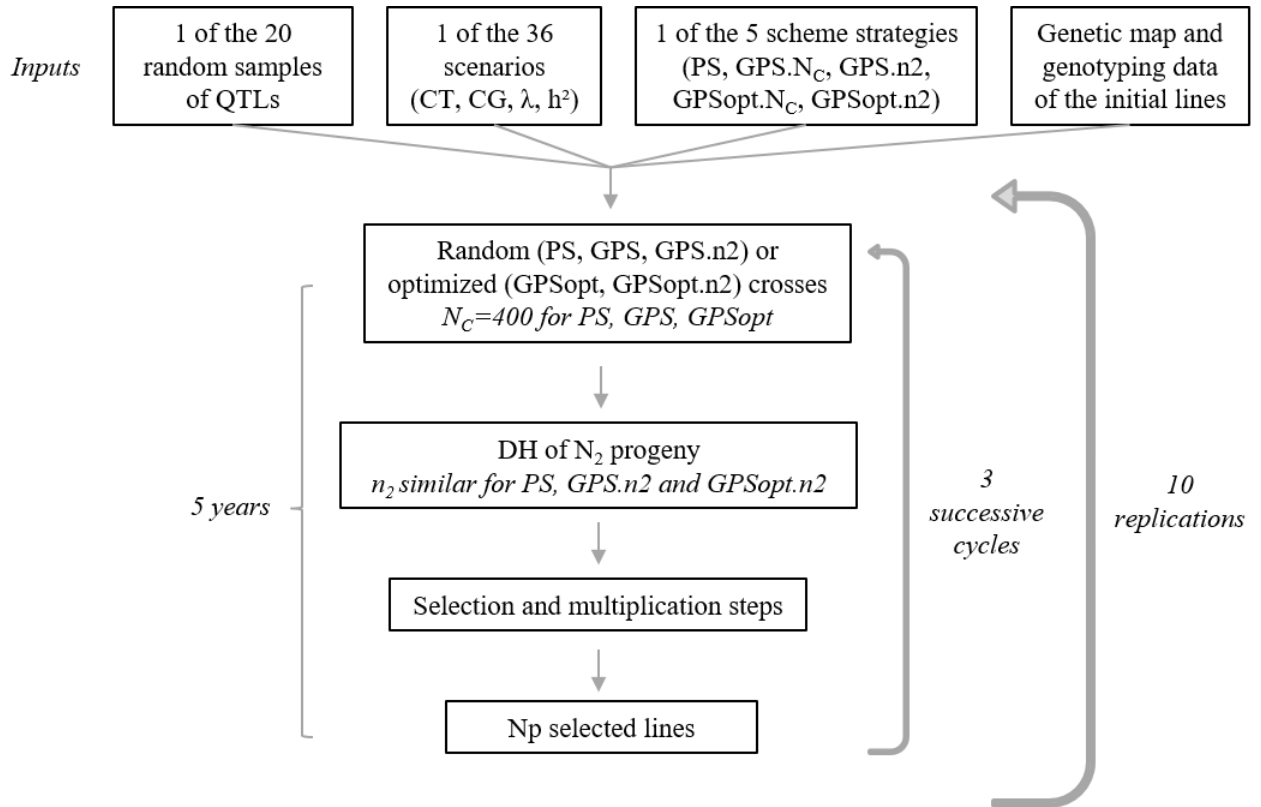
Inputs

1 of the 20 random samples of QTLs

1 of the 36 scenarios (CT, CG, λ, h²)

1 of the 5 scheme strategies (PS, GPS.$N_C$, GPS.n2, GPSopt.$N_C$, GPSopt.n2)

Genetic map and genotyping data of the initial lines

Random (PS, GPS, GPS.n2) or optimized (GPSopt, GPSopt.n2) crosses
$N_C$=400 for PS, GPS, GPSopt

DH of $N_2$ progeny
$n_2$ similar for PS, GPS.n2 and GPSopt.n2

Selection and multiplication steps

Np selected lines

5 years

3 successive cycles

10 replications